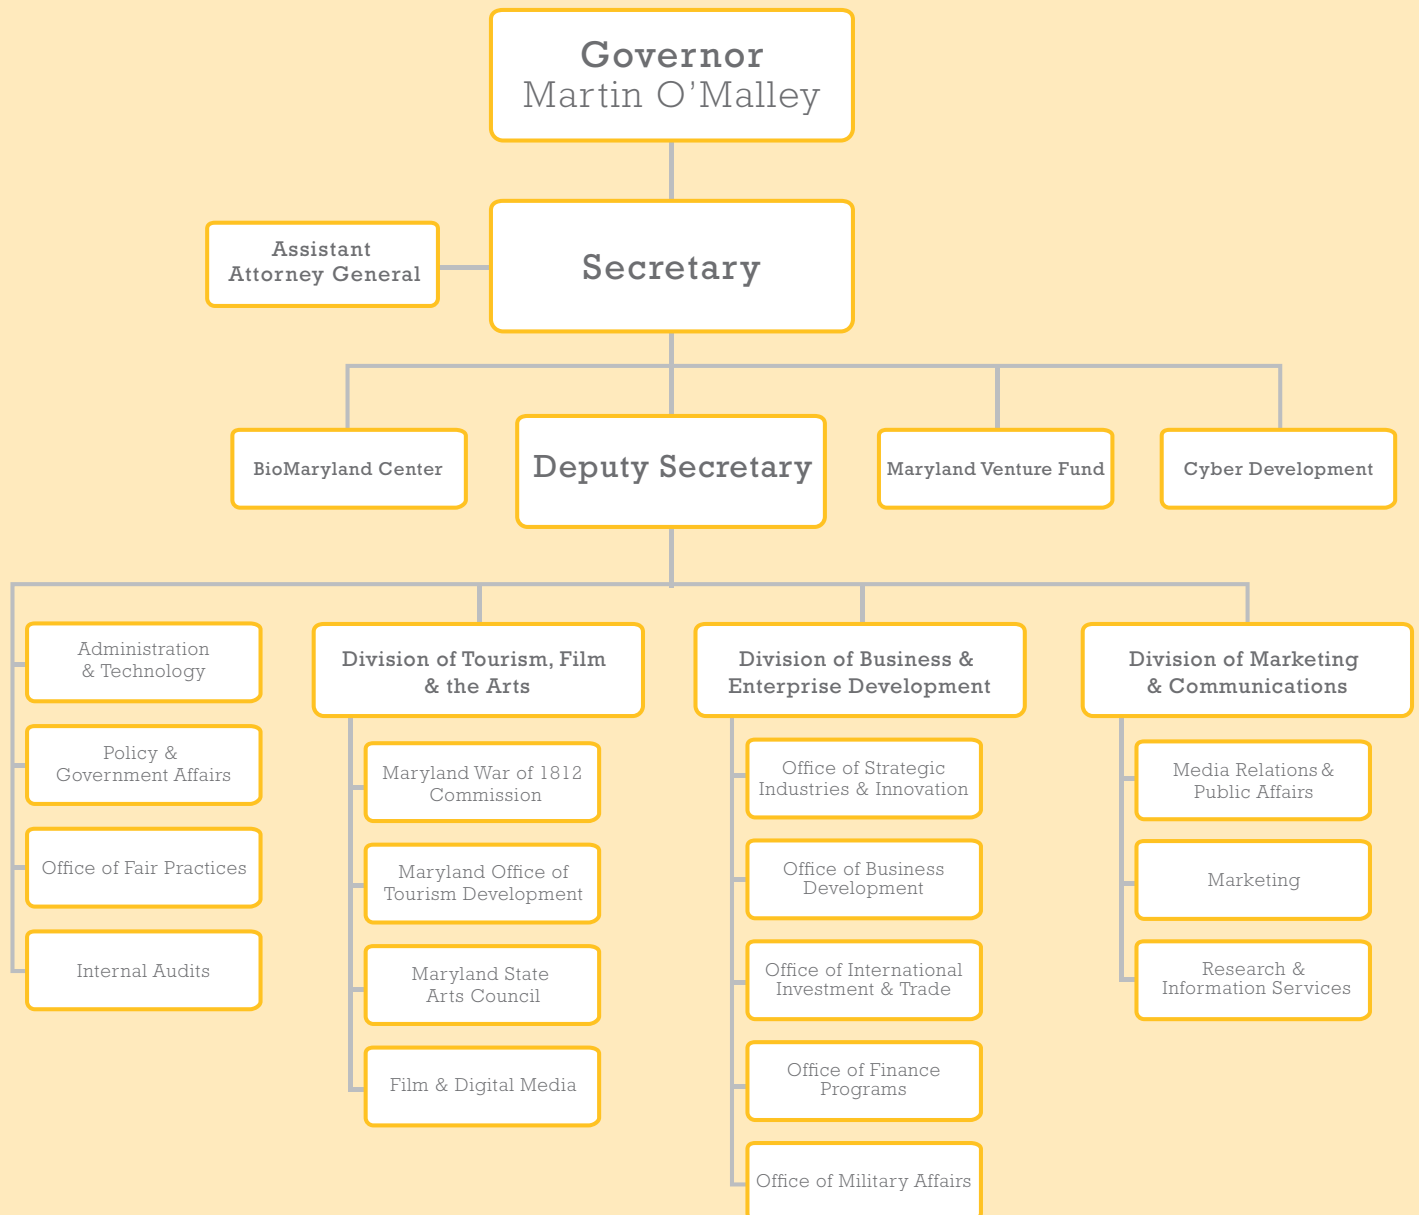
Governor
Martin O'Malley

Assistant Attorney General

Secretary

BioMaryland Center

Deputy Secretary

Maryland Venture Fund

Cyber Development

Administration & Technology

Policy & Government Affairs

Office of Fair Practices

Internal Audits

Division of Tourism, Film & the Arts

Maryland War of 1812 Commission

Maryland Office of Tourism Development

Maryland State Arts Council

Film & Digital Media

Division of Business & Enterprise Development

Office of Strategic Industries & Innovation

Office of Business Development

Office of International Investment & Trade

Office of Finance Programs

Office of Military Affairs

Division of Marketing & Communications

Media Relations & Public Affairs

Marketing

Research & Information Services